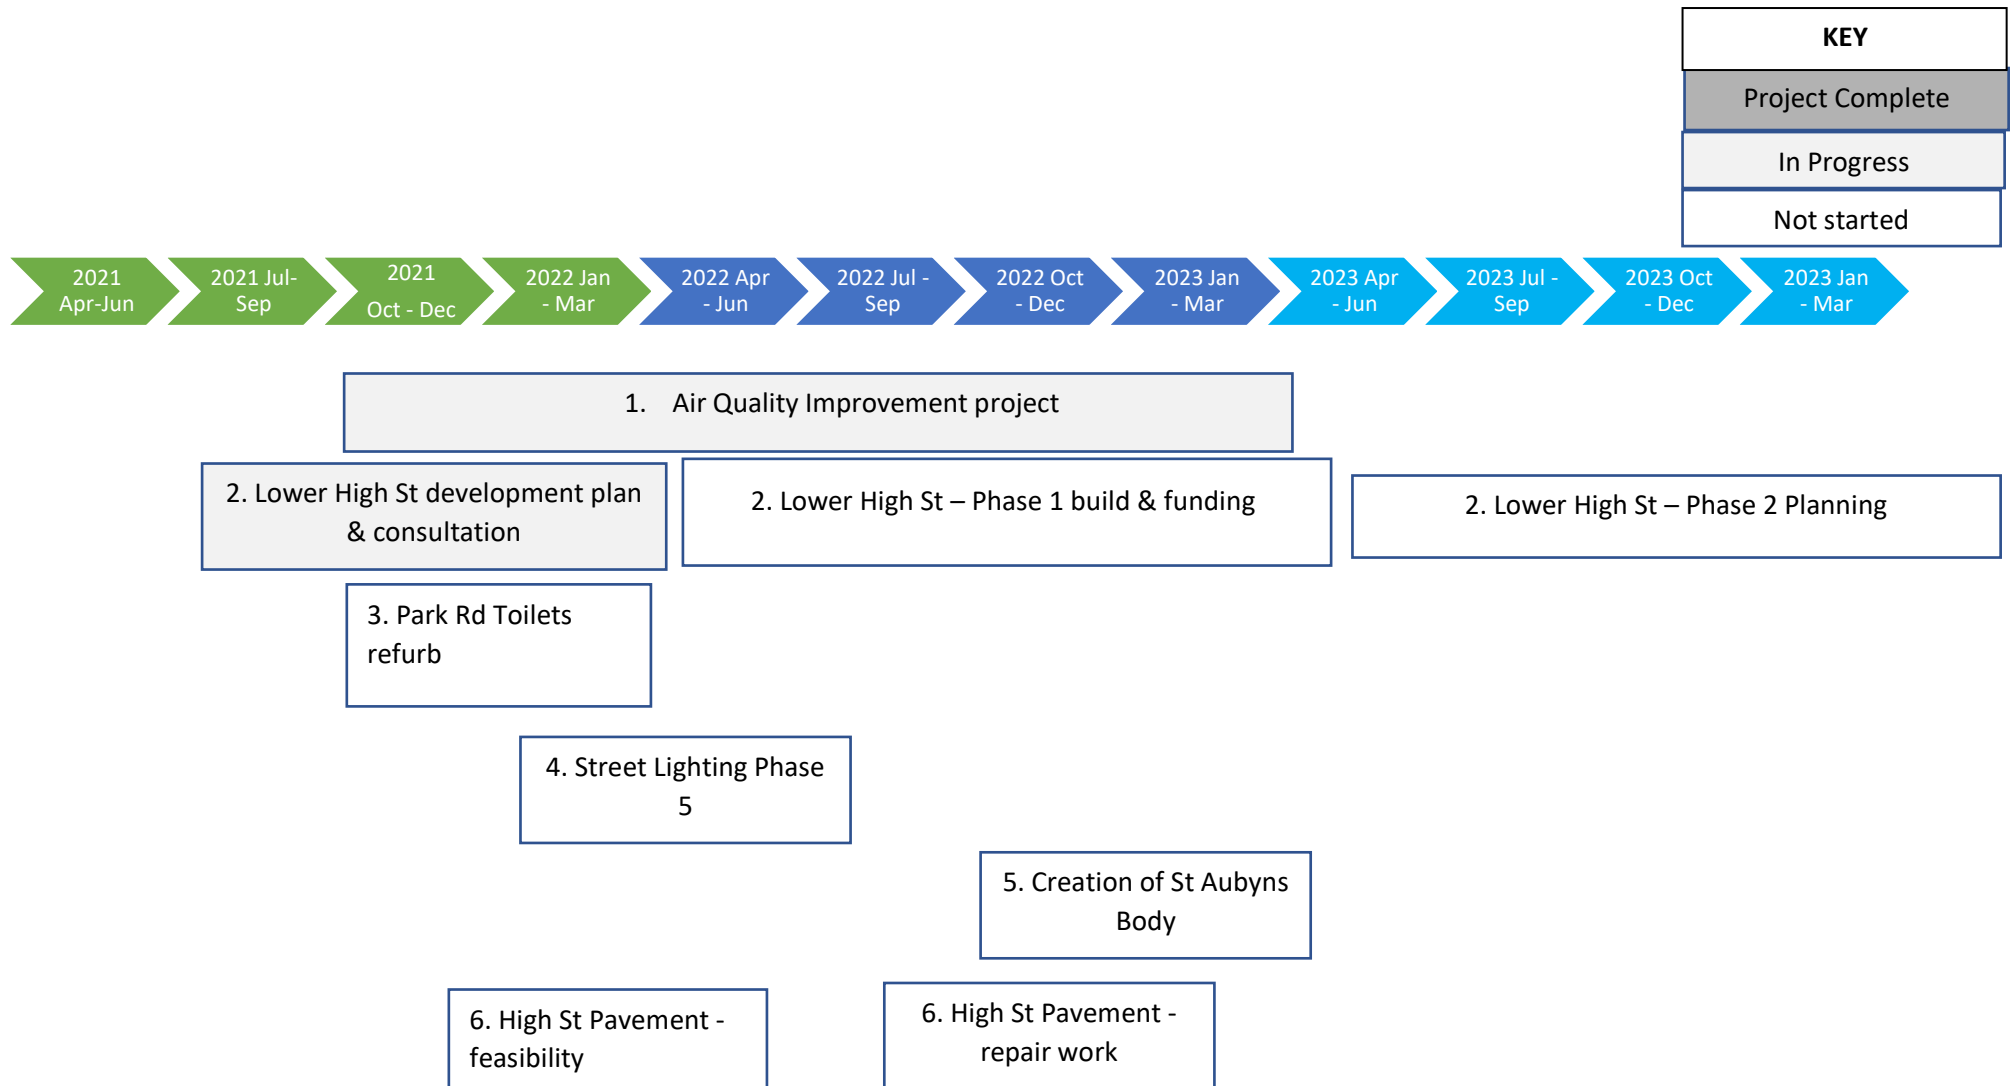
KEY

Project Complete

In Progress

Not started

2021 Apr-Jun

2021 Jul-Sep

2021 Oct - Dec

2022 Jan - Mar

2022 Apr - Jun

2022 Jul - Sep

2022 Oct - Dec

2023 Jan - Mar

2023 Apr - Jun

2023 Jul - Sep

2023 Oct - Dec

2023 Jan - Mar

1. Air Quality Improvement project

2. Lower High St development plan & consultation

2. Lower High St – Phase 1 build & funding

2. Lower High St – Phase 2 Planning

3. Park Rd Toilets refurb

4. Street Lighting Phase 5

5. Creation of St Aubyns Body

6. High St Pavement - feasibility

6. High St Pavement - repair work